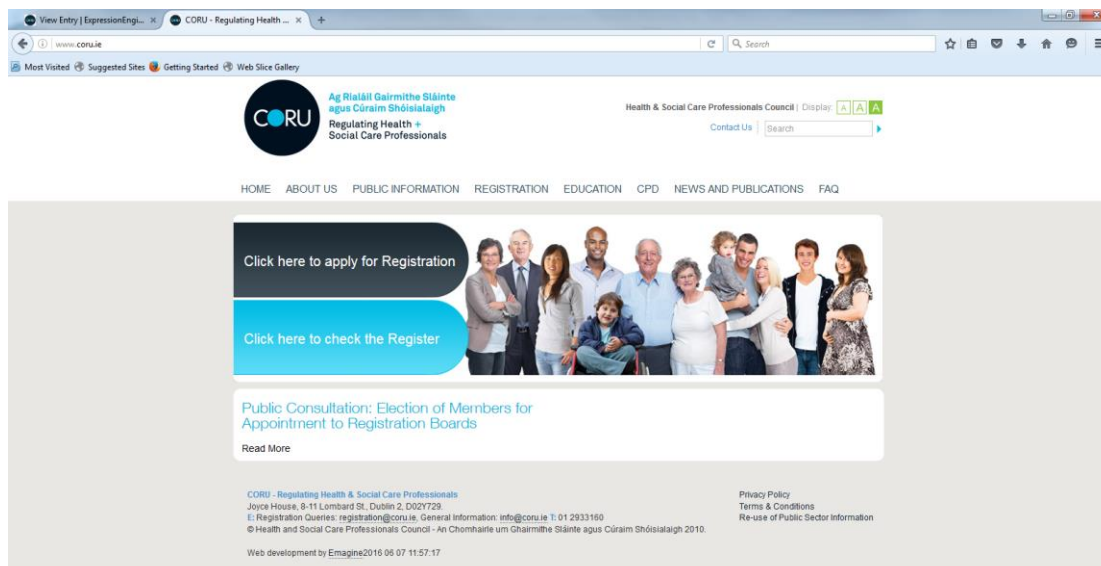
View Entry | ExpressionEngi... ×
CORU - Regulating Health ... ×
+
www.coru.ie
Search
Most Visited
Suggested Sites
Getting Started
Web Slice Gallery

CORU
Ag Rialáil Gairmithe Sláinte agus Cúraim Shóisialaigh
Regulating Health + Social Care Professionals

Health & Social Care Professionals Council | Display: A A A
Contact Us
Search

HOME ABOUT US PUBLIC INFORMATION REGISTRATION EDUCATION CPD NEWS AND PUBLICATIONS FAQ

Click here to apply for Registration

Click here to check the Register

Public Consultation: Election of Members for Appointment to Registration Boards

Read More

CORU - Regulating Health & Social Care Professionals
Joyce House, 8-11 Lombard St., Dublin 2, D02Y729.
E: Registration Queries: registration@coru.ie, General Information: info@coru.ie T: 01 2933160
© Health and Social Care Professionals Council - An Chomhairle um Ghairmithe Sláinte agus Cúraim Shóisialaigh 2010.

Web development by Emagine2016 06 07 11:57:17

Privacy Policy
Terms & Conditions
Re-use of Public Sector Information